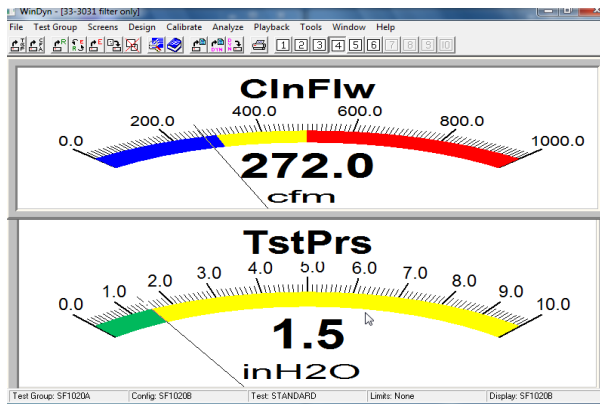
WinDyn - [33-3031 filter only]

File Test Group Screens Design Calibrate Analyze Playback Tools Window Help

1 2 3 4 5 6 7 8 9 10

ClnFlw

0.0 200.0 400.0 600.0 800.0 1000.0

272.0

cfm

TstPrs

0.0 1.0 2.0 3.0 4.0 5.0 6.0 7.0 8.0 9.0 10.0

1.5

inH2O

Test Group: SF1020A | Config: SF1020B | Test: STANDARD | Limits: None | Display: SF1020B